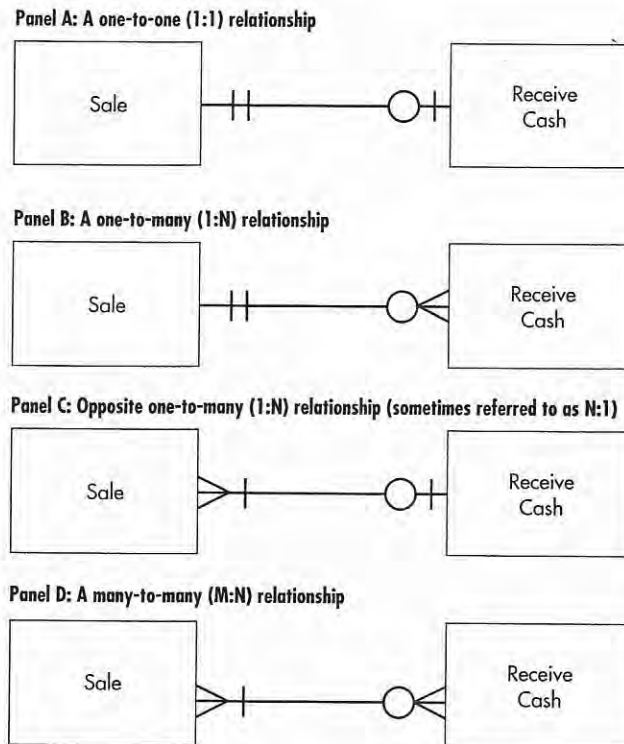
Panel A: A one-to-one (1:1) relationship

Sale

Receive Cash

Panel B: A one-to-many (1:N) relationship

Sale

Receive Cash

Panel C: Opposite one-to-many (1:N) relationship (sometimes referred to as N:1)

Sale

Receive Cash

Panel D: A many-to-many (M:N) relationship

Sale

Receive Cash